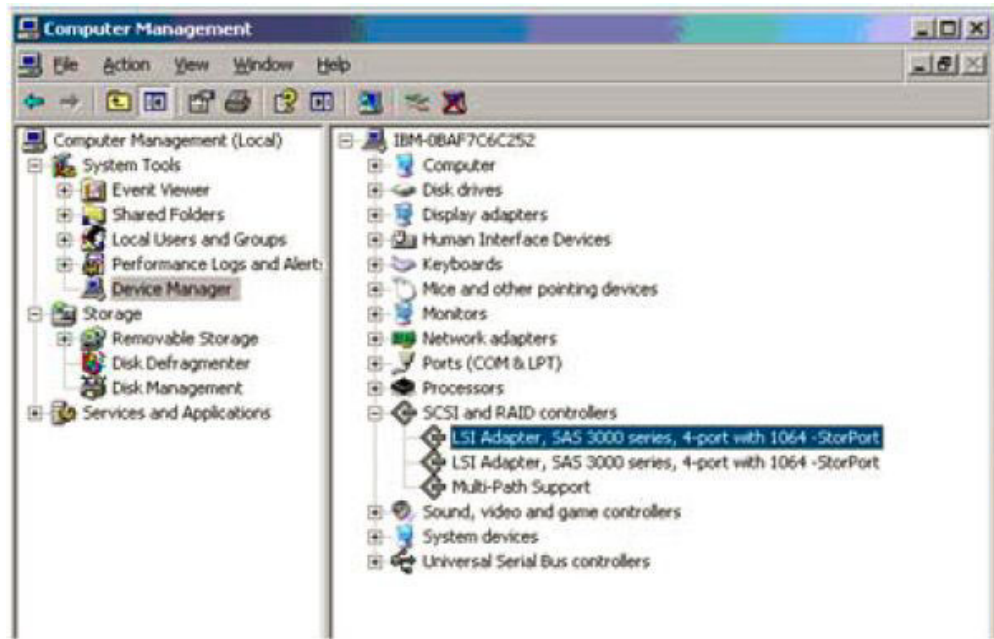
Computer Management

File Action View Window Help

Computer Management (Local)
System Tools
Event Viewer
Shared Folders
Local Users and Groups
Performance Logs and Alerts
Device Manager
Storage
Removable Storage
Disk Defragmenter
Disk Management
Services and Applications

IBM-0BAF7C6C252
Computer
Disk drives
Display adapters
Human Interface Devices
Keyboards
Mice and other pointing devices
Monitors
Network adapters
Ports (COM & LPT)
Processors
SCSI and RAID controllers
LSI Adapter, SAS 3000 series, 4-port with 1064 -StorPort
LSI Adapter, SAS 3000 series, 4-port with 1064 -StorPort
Multi-Path Support
Sound, video and game controllers
System devices
Universal Serial Bus controllers